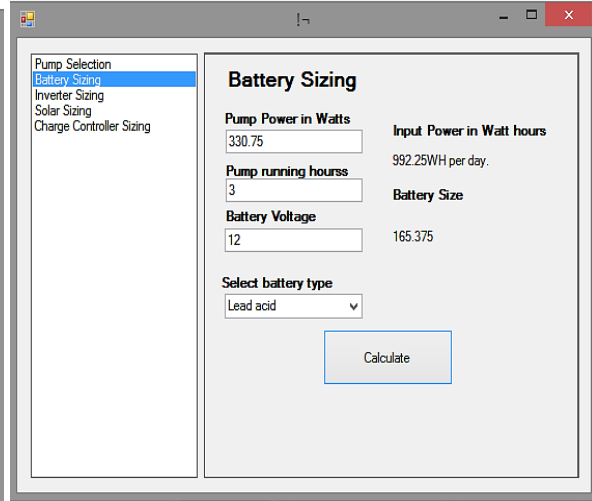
!¬

Pump Selection
Battery Sizing
Inverter Sizing
Solar Sizing
Charge Controller Sizing

Battery Sizing

Pump Power in Watts
330.75

Pump running hourss
3

Battery Voltage
12

Select battery type
Lead acid

Input Power in Watt hours

992.25WH per day.

Battery Size

165.375

Calculate